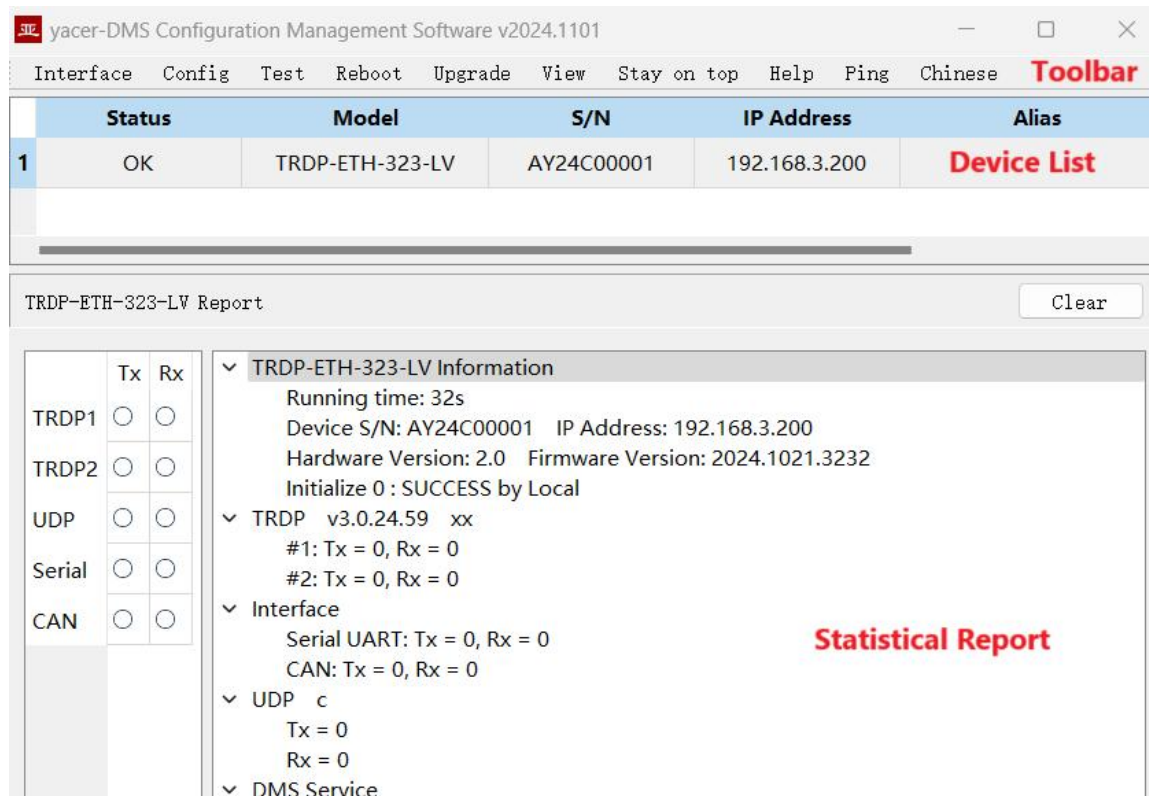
yacer-DMS Configuration Management Software v2024.1101

Interface Config Test Reboot Upgrade View Stay on top Help Ping Chinese **Toolbar**

| | Status | Model | S/N | IP Address | Alias |
|---|---|---|---|---|---|
| 1 | OK | TRDP-ETH-323-LV | AY24C00001 | 192.168.3.200 | Device List |

TRDP-ETH-323-LV Report

Clear

| | Tx | Rx |
|---|---|---|
| TRDP1 | ○ | ○ |
| TRDP2 | ○ | ○ |
| UDP | ○ | ○ |
| Serial | ○ | ○ |
| CAN | ○ | ○ |

TRDP-ETH-323-LV Information
Running time: 32s
Device S/N: AY24C00001 IP Address: 192.168.3.200
Hardware Version: 2.0 Firmware Version: 2024.1021.3232
Initialize 0 : SUCCESS by Local
TRDP v3.0.24.59 xx
#1: Tx = 0, Rx = 0
#2: Tx = 0, Rx = 0
Interface
Serial UART: Tx = 0, Rx = 0
CAN: Tx = 0, Rx = 0
UDP c
Tx = 0
Rx = 0
DMS Service

Statistical Report